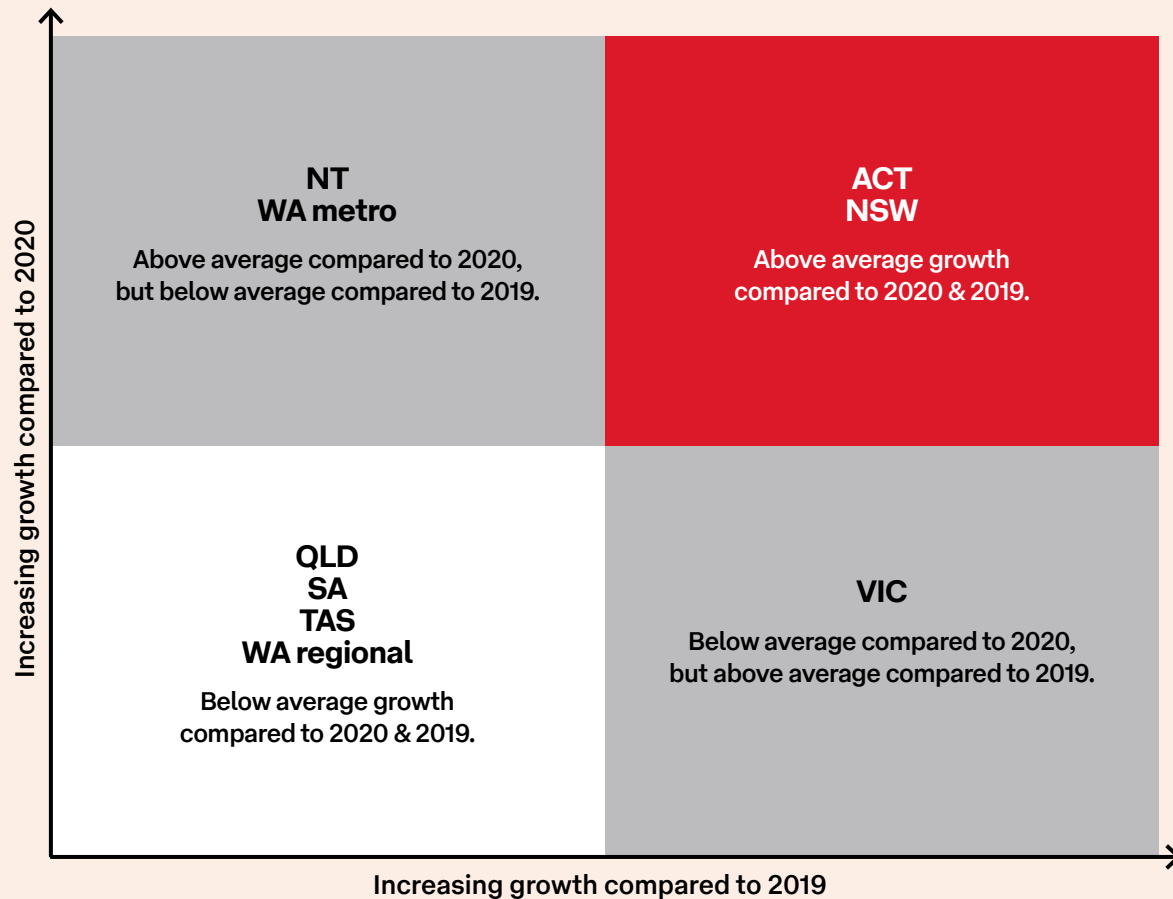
Increasing growth compared to 2020

NT
WA metro

Above average compared to 2020, but below average compared to 2019.

ACT
NSW

Above average growth compared to 2020 & 2019.

QLD
SA
TAS
WA regional

Below average growth compared to 2020 & 2019.

VIC

Below average compared to 2020, but above average compared to 2019.

Increasing growth compared to 2019